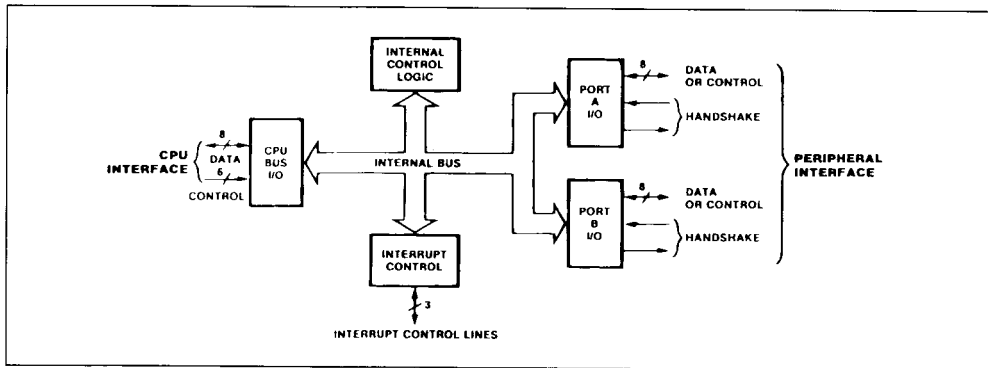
INTERNAL CONTROL LOGIC

CPU INTERFACE

8

DATA

6

CONTROL

CPU BUS I/O

INTERNAL BUS

INTERRUPT CONTROL

3

INTERRUPT CONTROL LINES

PORT A I/O

8

DATA OR CONTROL

HANDSHAKE

PORT B I/O

8

DATA OR CONTROL

HANDSHAKE

PERIPHERAL INTERFACE